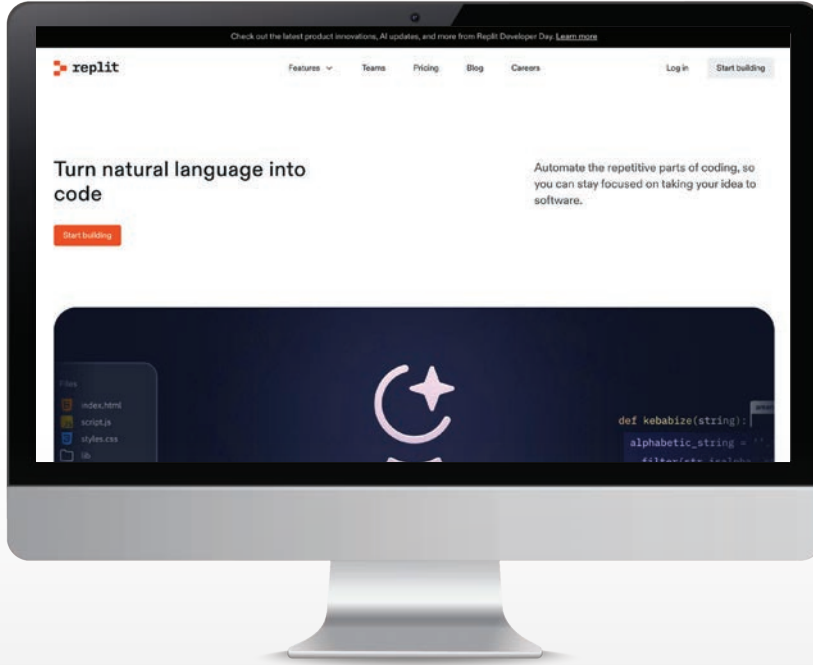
Check out the latest product innovations, AI updates, and more from Replit Developer Day. Learn more

replit

Features

Teams

Pricing

Blog

Careers

Log in

Start building

Turn natural language into code

Start building

Automate the repetitive parts of coding, so you can stay focused on taking your idea to software.

Files

index.html

script.js

styles.css

lib

def kebabize(string):

alphabetic_string = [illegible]

filter(str.isalpha, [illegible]